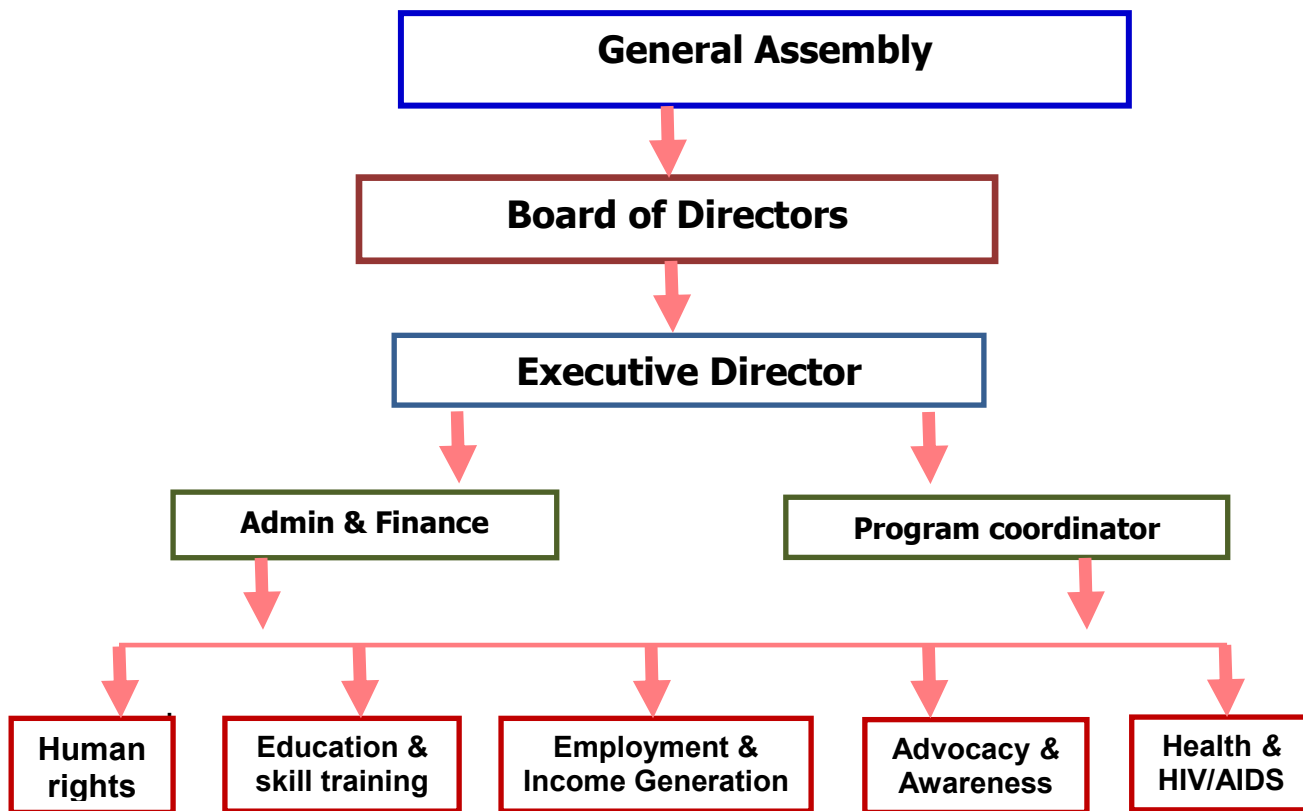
General Assembly

Board of Directors

Executive Director

Admin & Finance

Program coordinator

Human rights

Education & skill training

Employment & Income Generation

Advocacy & Awareness

Health & HIV/AIDS